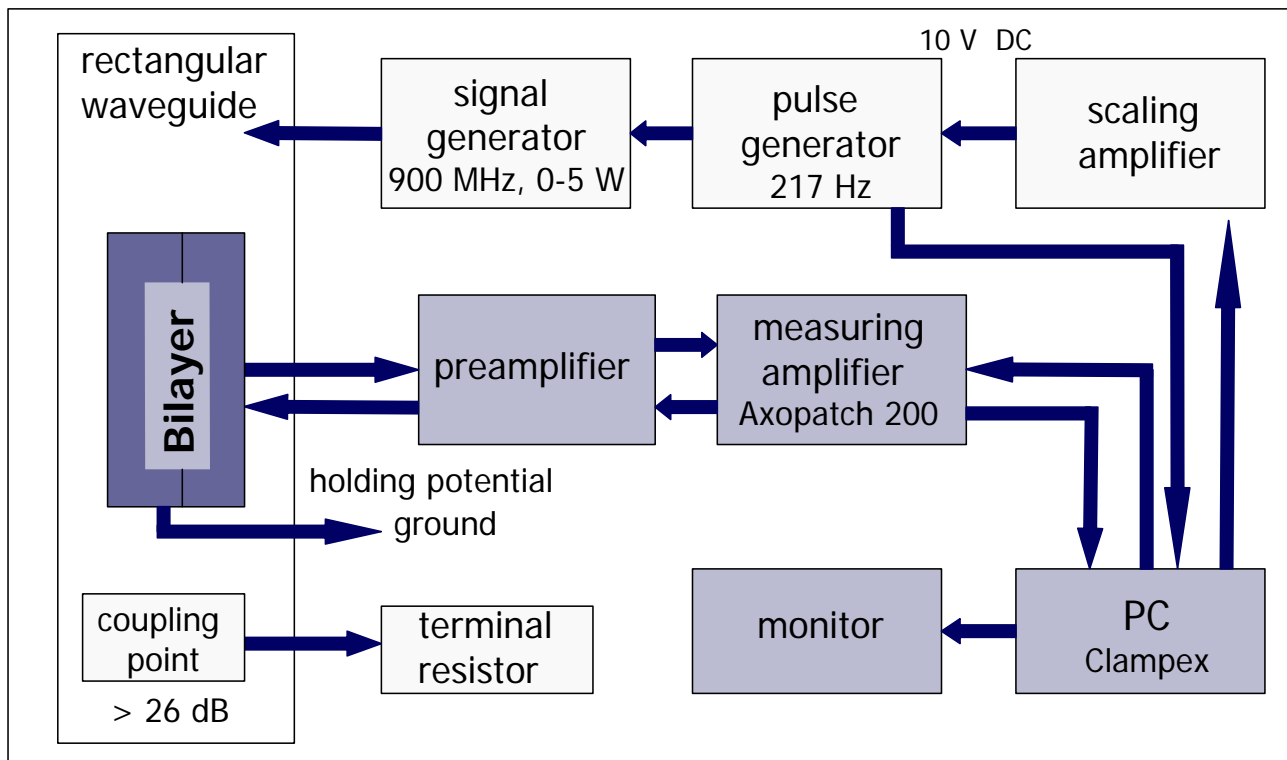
rectangular waveguide

signal generator
900 MHz, 0-5 W

10 V DC

pulse generator
217 Hz

scaling amplifier

Bilayer

preamplifier

measuring amplifier
Axopatch 200

holding potential
ground

coupling point

> 26 dB

terminal resistor

monitor

PC
Clampex